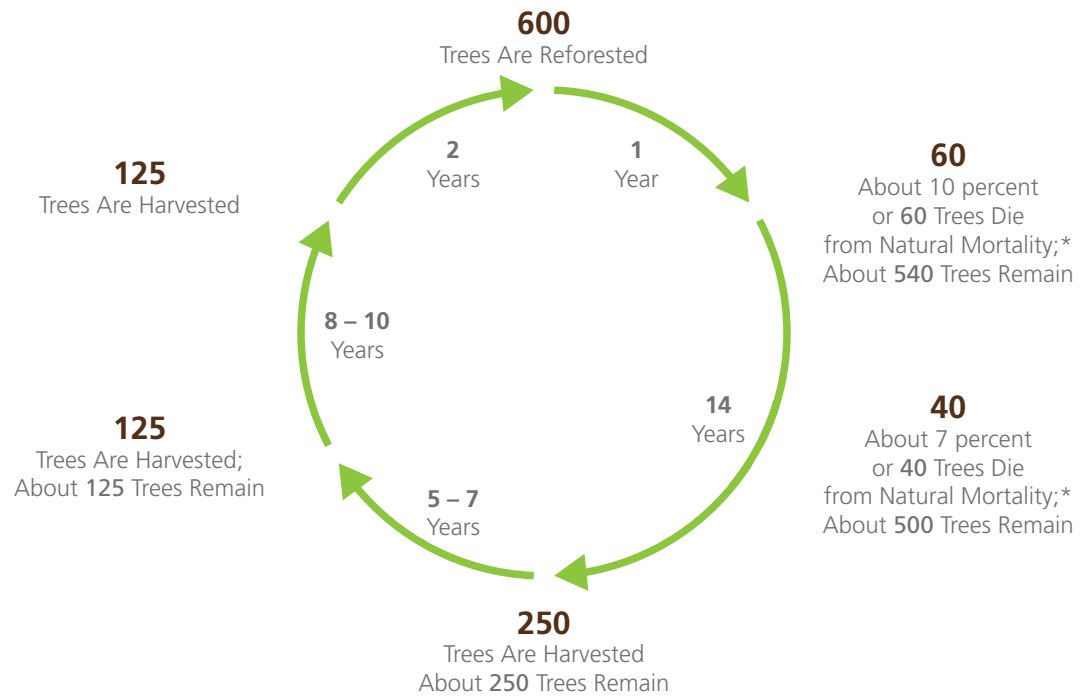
600
Trees Are Reforested

1
Year

60
About 10 percent or 60 Trees Die from Natural Mortality;* About 540 Trees Remain

14
Years

40
About 7 percent or 40 Trees Die from Natural Mortality;* About 500 Trees Remain

250
Trees Are Harvested
About 250 Trees Remain

5 – 7
Years

125
Trees Are Harvested; About 125 Trees Remain

8 – 10
Years

125
Trees Are Harvested

2
Years